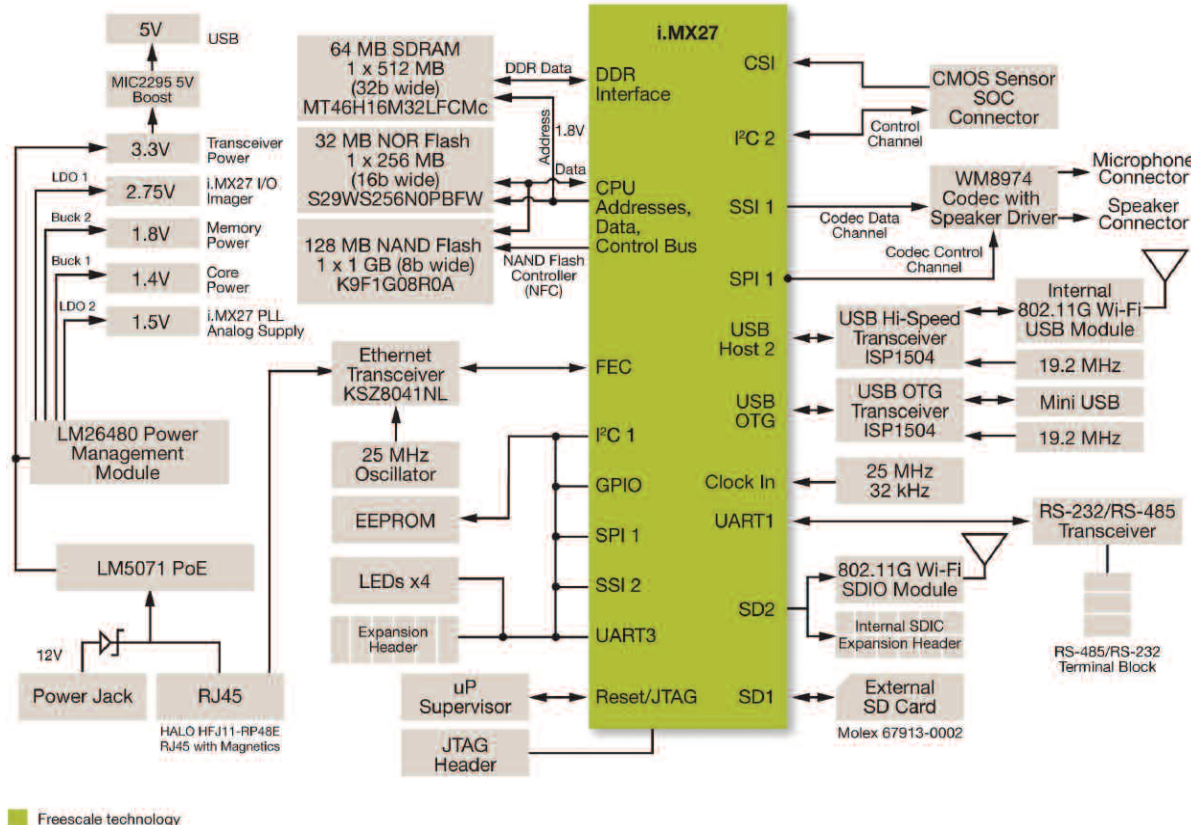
5V
USB
MIC2295 5V Boost
3.3V
Transceiver Power
LDO 1
2.75V
i.MX27 I/O Imager
Buck 2
1.8V
Memory Power
Buck 1
1.4V
Core Power
LDO 2
1.5V
i.MX27 PLL Analog Supply
LM26480 Power Management Module
LM5071 PoE
12V
Power Jack
RJ45
HALO HFJ11-RP48E RJ45 with Magnetics

64 MB SDRAM 1 x 512 MB (32b wide) MT46H16M32LFCMc
DDR Data
Address
1.8V
Data
32 MB NOR Flash 1 x 256 MB (16b wide) S29WS256N0PBFW
128 MB NAND Flash 1 x 1 GB (8b wide) K9F1G08R0A
NAND Flash Controller (NFC)
Ethernet Transceiver KSZ8041NL
25 MHz Oscillator
EEPROM
LEDs x4
Expansion Header
uP Supervisor
JTAG Header

i.MX27
DDR Interface
CPU Addresses, Data, Control Bus
FEC
I$^2$C 1
GPIO
SPI 1
SSI 2
UART3
Reset/JTAG
CSI
I$^2$C 2
SSI 1
SPI 1
USB Host 2
USB OTG
Clock In
UART1
SD2
SD1

CMOS Sensor SOC Connector
Control Channel
WM8974 Codec with Speaker Driver
Codec Data Channel
Codec Control Channel
Microphone Connector
Speaker Connector
Internal 802.11G Wi-Fi USB Module
USB Hi-Speed Transceiver ISP1504
19.2 MHz
USB OTG Transceiver ISP1504
Mini USB
19.2 MHz
25 MHz 32 kHz
RS-232/RS-485 Transceiver
RS-485/RS-232 Terminal Block
802.11G Wi-Fi SDIO Module
Internal SDIC Expansion Header
External SD Card
Molex 67913-0002

Freescale technology